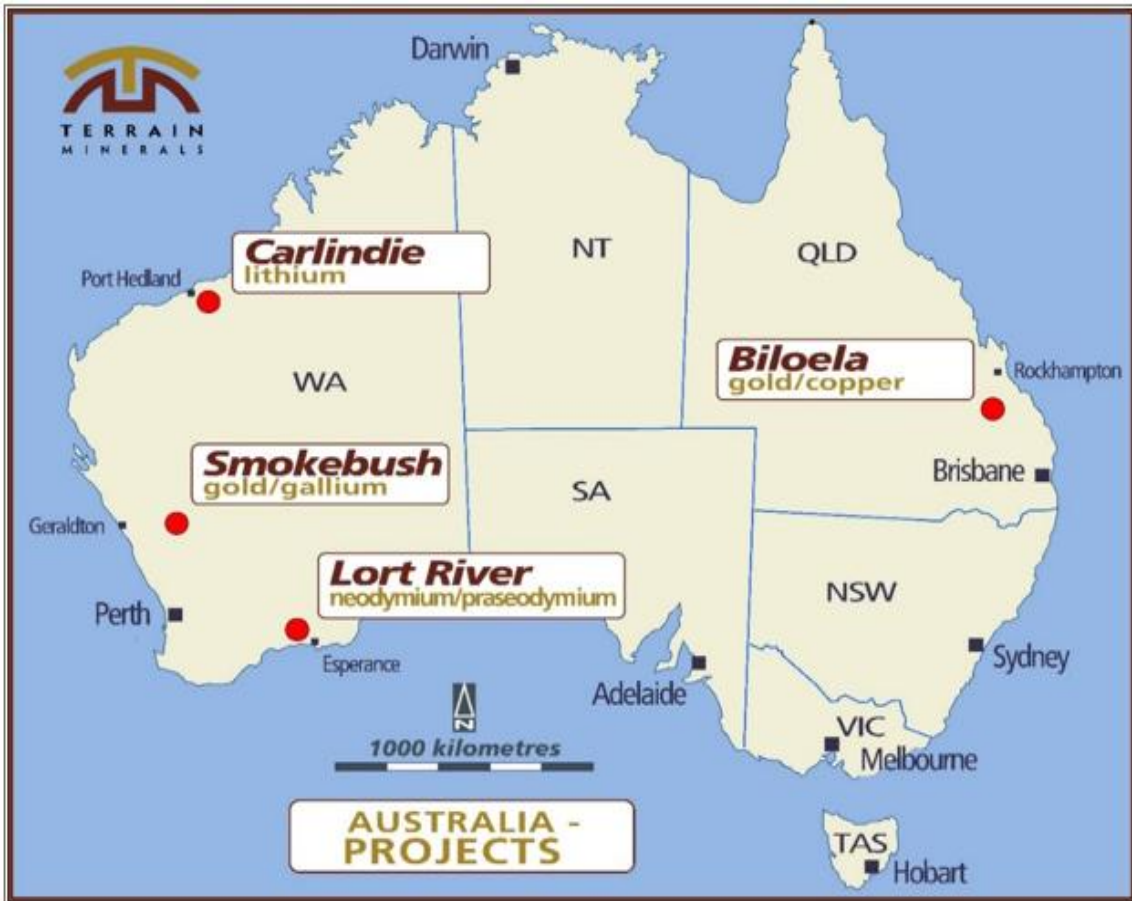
TERRAIN
MINERALS

Darwin

Carlindie
lithium

Port Hedland

NT

QLD

WA

Biloela
gold/copper

Rockhampton

Smokebush
gold/gallium

SA

Brisbane

Geraldton

Lort River
neodymium/praseodymium

NSW

Perth

Esperance

Sydney

N

Adelaide

1000 kilometres

VIC

Melbourne

AUSTRALIA - PROJECTS

TAS

Hobart